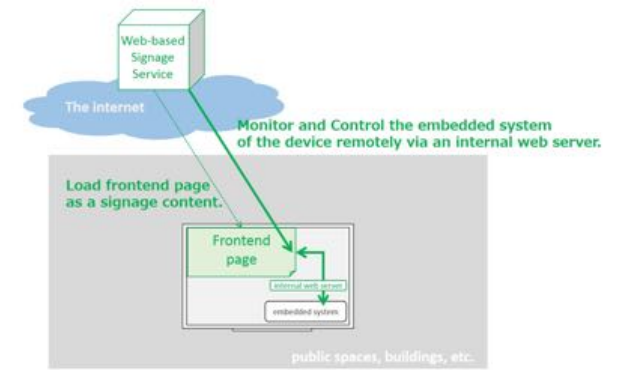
Web-based Signage Service

The Internet

Monitor and Control the embedded system of the device remotely via an internal web server.

Load frontend page as a signage content.

Frontend page

internal web server

embedded system

public spaces, buildings, etc.